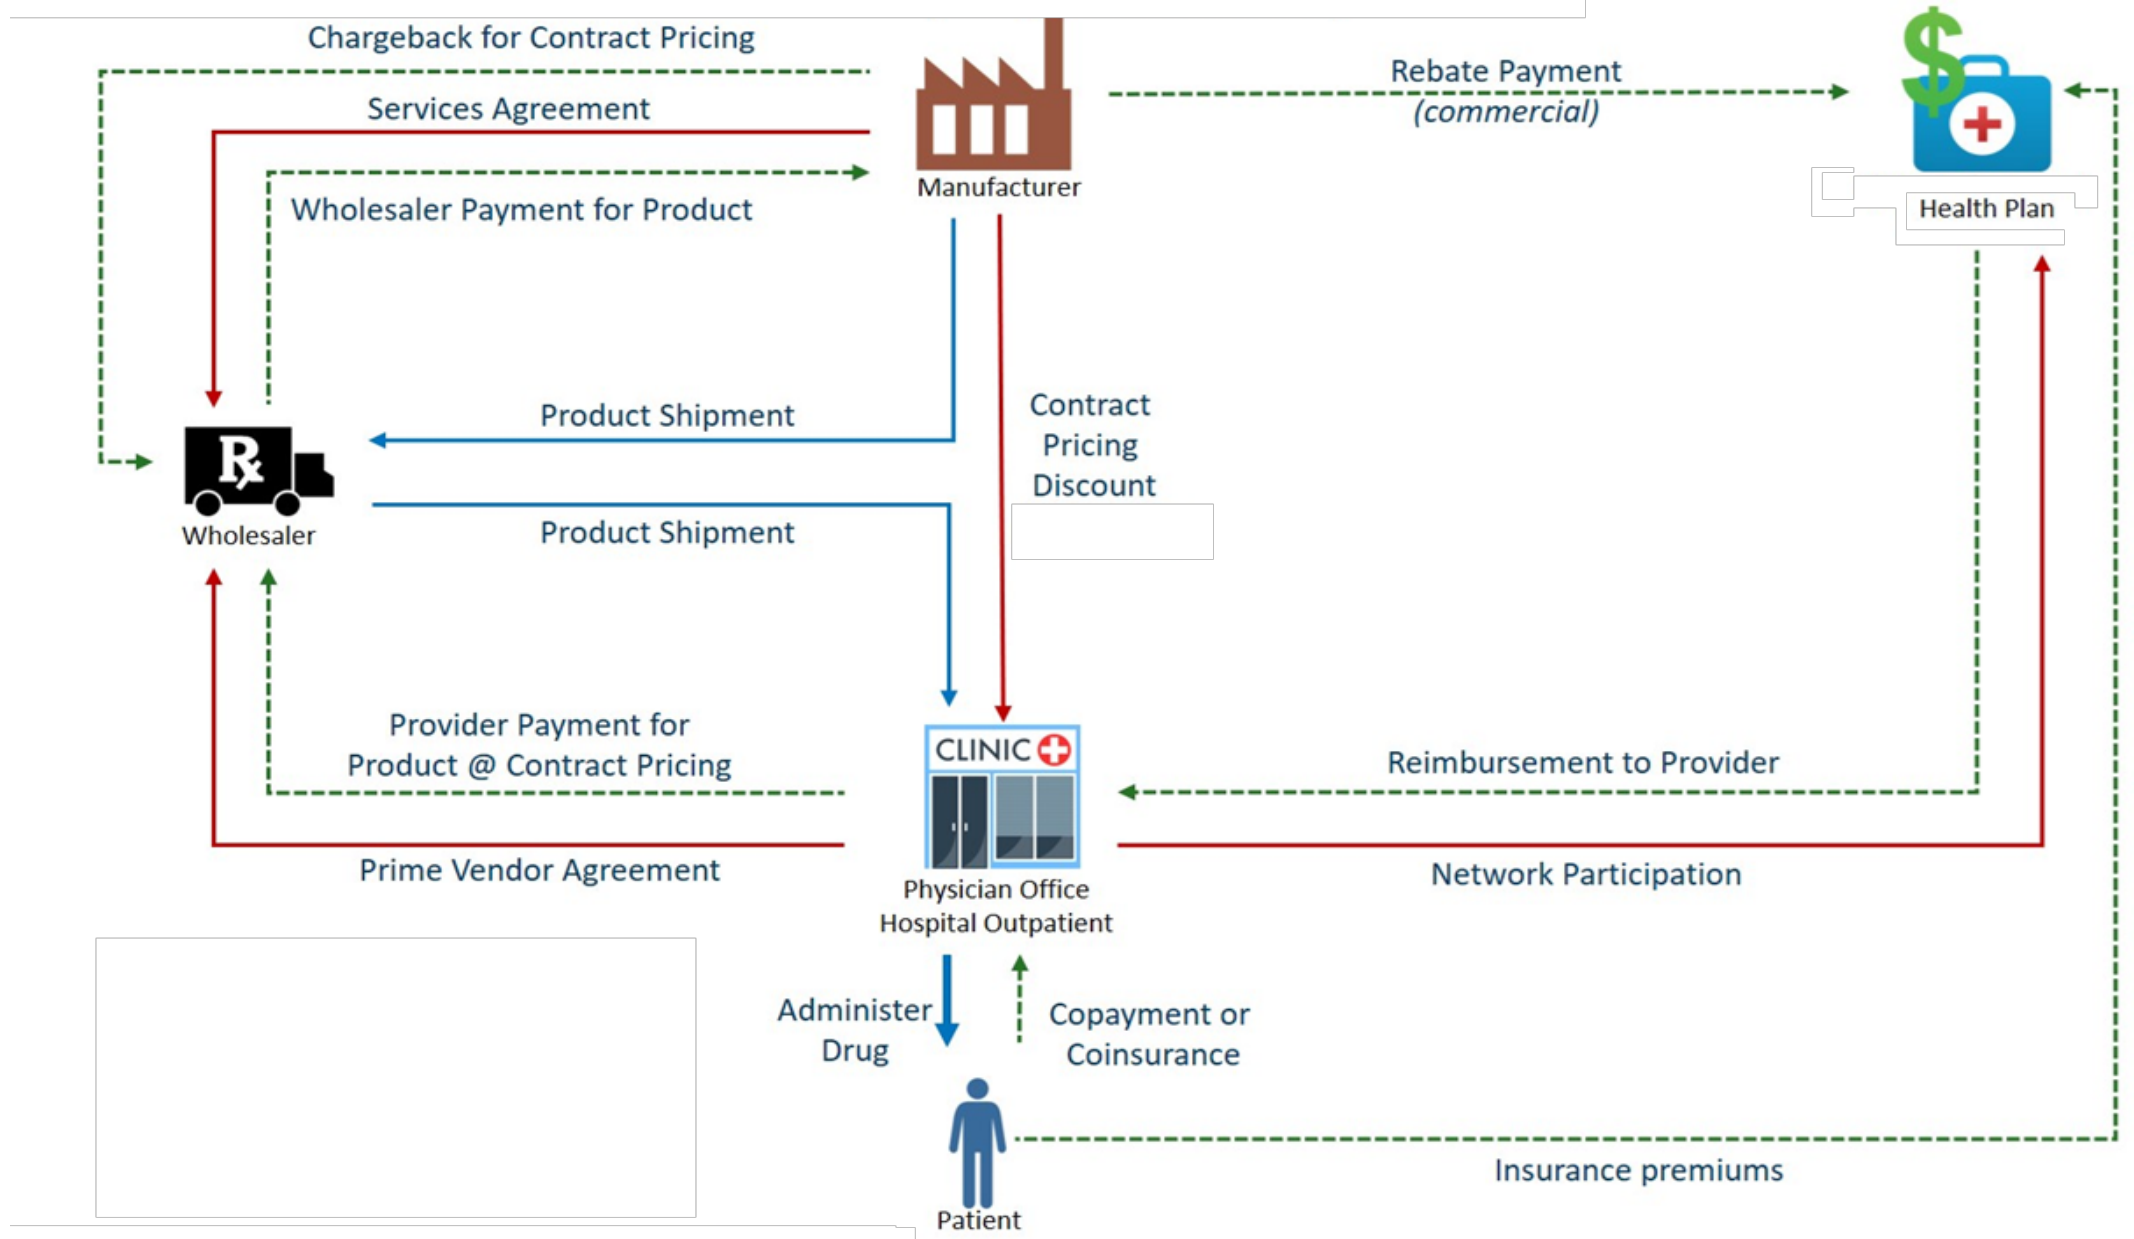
Chargeback for Contract Pricing

Services Agreement

Wholesaler Payment for Product

Manufacturer

Rebate Payment
(commercial)

Health Plan

Rx

Wholesaler

Product Shipment

Product Shipment

Contract Pricing Discount

Provider Payment for Product @ Contract Pricing

CLINIC

Reimbursement to Provider

Prime Vendor Agreement

Physician Office
Hospital Outpatient

Network Participation

Administer Drug

Copayment or Coinsurance

Patient

Insurance premiums